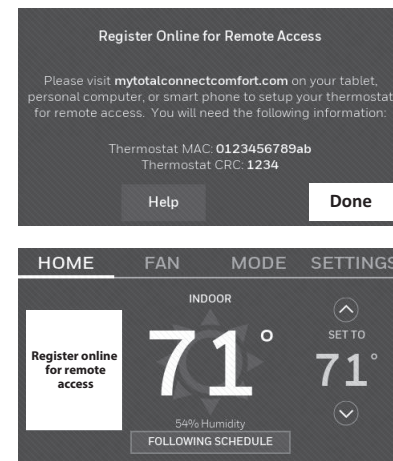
Register Online for Remote Access

Please visit **mytotalconnectcomfort.com** on your tablet, personal computer, or smart phone to setup your thermostat for remote access. You will need the following information:

Thermostat MAC: **0123456789ab**
Thermostat CRC: **1234**

Help

Done

HOME FAN MODE SETTINGS

INDOOR

Register online for remote access

71°

SET TO

71°

54% Humidity

FOLLOWING SCHEDULE